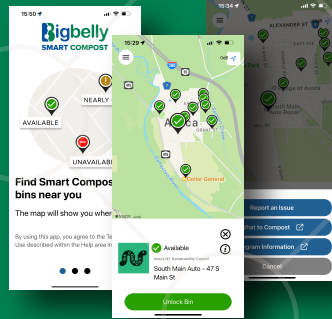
15:50
Bigbelly
SMART COMPOST
NEARLY
AVAILABLE
UNAVAILABLE
Find Smart Compost bins near you
The map will show you whe
By using this app, you agree to the Te Use described within the Help area in

15:29
Aspen
Ajax
General
Available
Aspen-UT Sustainability Council
South Main Auto - 47 S Main St
Unlock Bin

15:34
ALEXANDER ST
Report an Issue
What to Compost
Program Information
Cancel